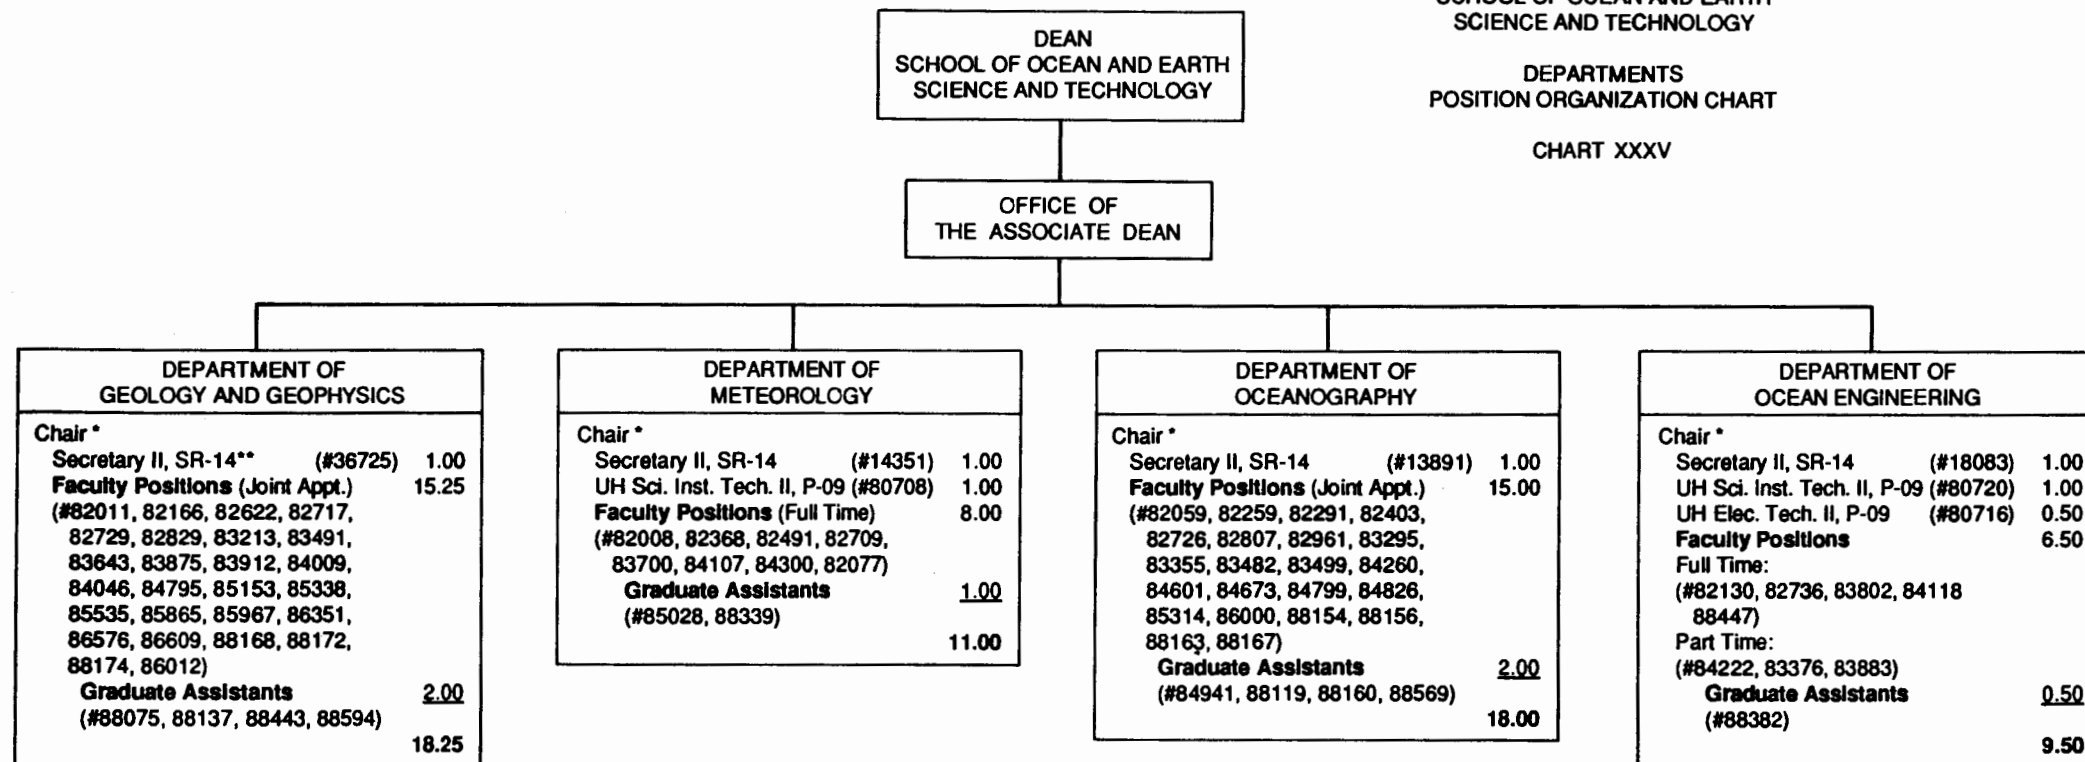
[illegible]
SCIENCE AND TECHNOLOGY

DEPARTMENTS
POSITION ORGANIZATION CHART

CHART XXXV

DEAN
SCHOOL OF OCEAN AND EARTH SCIENCE AND TECHNOLOGY

OFFICE OF THE ASSOCIATE DEAN

DEPARTMENT OF GEOLOGY AND GEOPHYSICS

Chair *
Secretary II, SR-14** (#36725) 1.00
Faculty Positions (Joint Appt.) 15.25
(#82011, 82166, 82622, 82717, 82729, 82829, 83213, 83491, 83643, 83875, 83912, 84009, 84046, 84795, 85153, 85338, 85535, 85865, 85967, 86351, 86576, 86609, 88168, 88172, 88174, 86012)
Graduate Assistants 2.00
(#88075, 88137, 88443, 88594)
18.25

DEPARTMENT OF METEOROLOGY

Chair *
Secretary II, SR-14 (#14351) 1.00
UH Sci. Inst. Tech. II, P-09 (#80708) 1.00
Faculty Positions (Full Time) 8.00
(#82008, 82368, 82491, 82709, 83700, 84107, 84300, 82077)
Graduate Assistants 1.00
(#85028, 88339)
11.00

DEPARTMENT OF OCEANOGRAPHY

Chair *
Secretary II, SR-14 (#13891) 1.00
Faculty Positions (Joint Appt.) 15.00
(#82059, 82259, 82291, 82403, 82726, 82807, 82961, 83295, 83355, 83482, 83499, 84260, 84601, 84673, 84799, 84826, 85314, 86000, 88154, 88156, 88163, 88167)
Graduate Assistants 2.00
(#84941, 88119, 88160, 88569)
18.00

DEPARTMENT OF OCEAN ENGINEERING

Chair *
Secretary II, SR-14 (#18083) 1.00
UH Sci. Inst. Tech. II, P-09 (#80720) 1.00
UH Elec. Tech. II, P-09 (#80716) 0.50
Faculty Positions 6.50
Full Time:
(#82130, 82736, 83802, 84118 88447)
Part Time:
(#84222, 83376, 83883)
Graduate Assistants 0.50
(#88382)
9.50